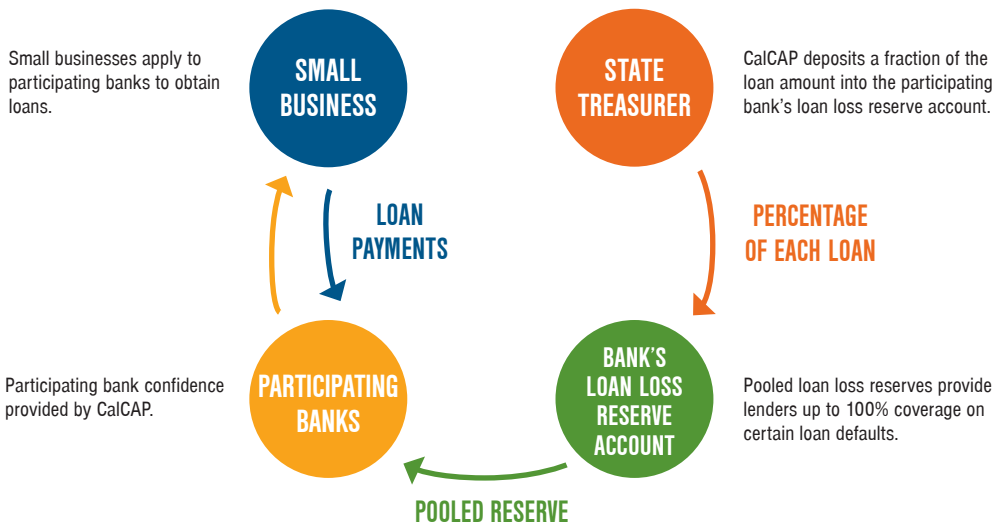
Small businesses apply to participating banks to obtain loans.

SMALL BUSINESS

STATE TREASURER

CalCAP deposits a fraction of the loan amount into the participating bank's loan loss reserve account.

LOAN PAYMENTS

PERCENTAGE OF EACH LOAN

Participating bank confidence provided by CalCAP.

PARTICIPATING BANKS

BANK'S LOAN LOSS RESERVE ACCOUNT

Pooled loan loss reserves provide lenders up to 100% coverage on certain loan defaults.

POOLED RESERVE